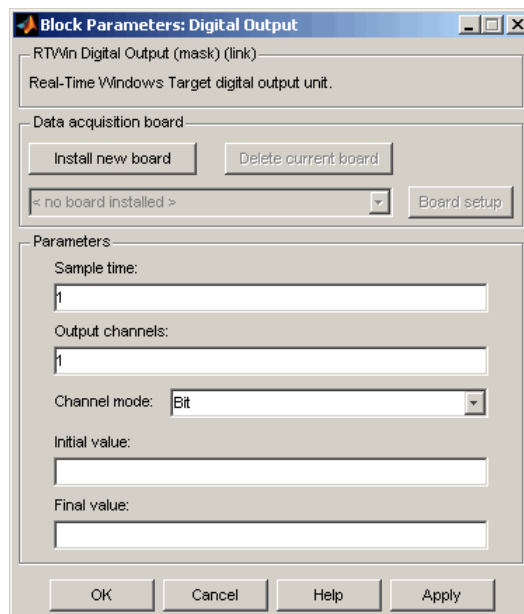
Block Parameters: Digital Output

RTWin Digital Output (mask) (link)

Real-Time Windows Target digital output unit.

Data acquisition board

Install new board

Delete current board

< no board installed >

Board setup

Parameters

Sample time:

1

Output channels:

1

Channel mode: Bit

Initial value:

Final value:

OK Cancel Help Apply